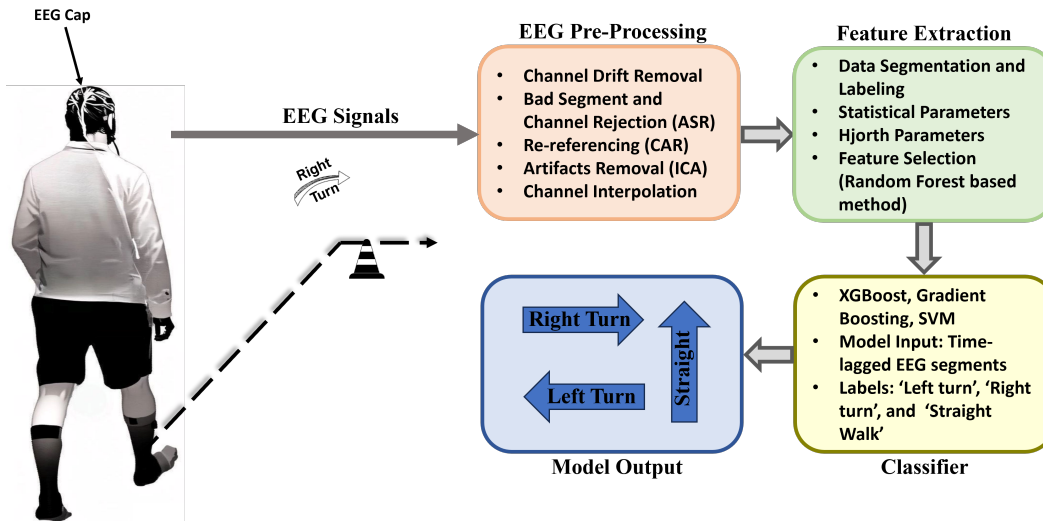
EEG Cap

EEG Signals

Right Turn

EEG Pre-Processing

- Channel Drift Removal
- Bad Segment and Channel Rejection (ASR)
- Re-referencing (CAR)
- Artifacts Removal (ICA)
- Channel Interpolation

Feature Extraction

- Data Segmentation and Labeling
- Statistical Parameters
- Hjorth Parameters
- Feature Selection (Random Forest based method)

- XGBoost, Gradient Boosting, SVM
- Model Input: Time-lagged EEG segments
- Labels: 'Left turn', 'Right turn', and 'Straight Walk'

Classifier

Right Turn

Straight

Left Turn

Model Output